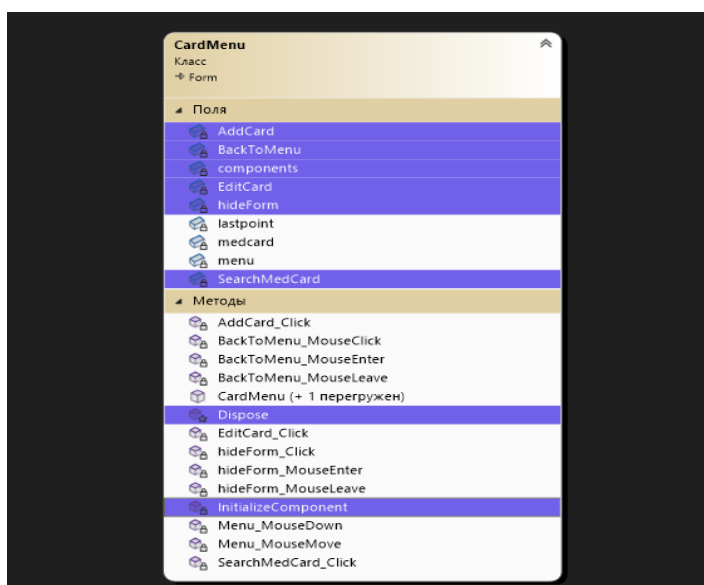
CardMenu
Класс
→ Form

Поля
AddCard
BackToMenu
components
EditCard
hideForm
lastpoint
medcard
menu
SearchMedCard

Методы
AddCard_Click
BackToMenu_MouseClick
BackToMenu_MouseEnter
BackToMenu_MouseLeave
CardMenu (+ 1 перегружен)
Dispose
EditCard_Click
hideForm_Click
hideForm_MouseEnter
hideForm_MouseLeave
InitializeComponent
Menu_MouseDown
Menu_MouseMove
SearchMedCard_Click